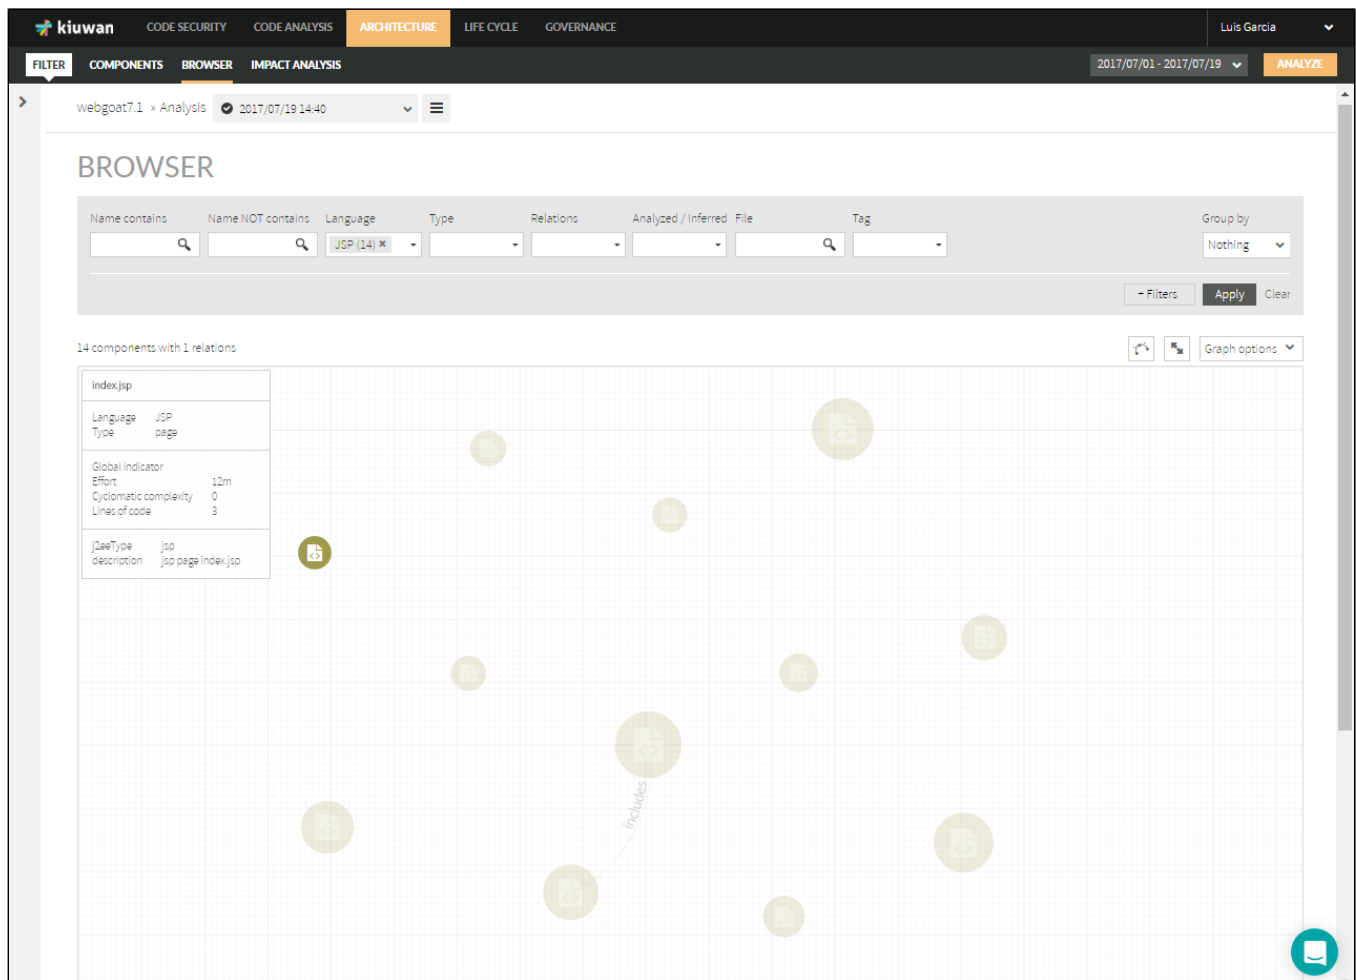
kiuwan CODE SECURITY CODE ANALYSIS ARCHITECTURE LIFE CYCLE GOVERNANCE Luis Garcia

FILTER COMPONENTS BROWSER IMPACT ANALYSIS 2017/07/01 - 2017/07/19 ANALYZE

webgoat7.1 » Analysis 2017/07/19 14:40

BROWSER

Name contains Name NOT contains Language Type Relations Analyzed / Inferred File Tag Group by

JSP (14) ✖ Nothing

+ Filters Apply Clear

14 components with 1 relations

Graph options

index.jsp

| Language | JSP |
|---|---|
| Type | page |

| Global indicator | |
|---|---|
| Effort | 12m |
| Cyclomatic complexity | 0 |
| Lines of code | 3 |

| J2eeType | jsp |
|---|---|
| description | jsp page index.jsp |

includes